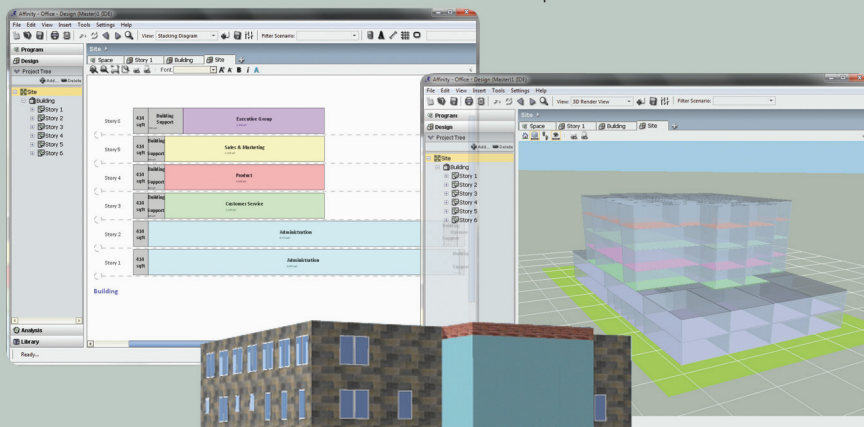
Affinity - Office - Design (Master) (DX)

File Edit View Insert Tools Settings Help

View: Stacking Diagram

Filter Scenario:

Program

Design

Project Tree

Add... Delete

Site

Building

Story 1

Story 2

Story 3

Story 4

Story 5

Story 6

Analysis

Library

Ready...

Site

Space

Story 1

Building

Site

Font

| | | | |
|---|---|---|---|
| Story 6 | 434 sqft | Building Support | Executive Group |
| Story 5 | 434 sqft | Building Support | Sales & Marketing |
| Story 4 | 434 sqft | Building Support | Product |
| Story 3 | 434 sqft | Building Support | Customer Service |
| Story 2 | 434 sqft | | Administration |
| Story 1 | 434 sqft | | Administration |

Building

Affinity - Office - Design (Master) (DX)

File Edit View Insert Tools Settings Help

View: 3D Render View

Filter Scenario:

Program

Design

Project Tree

Add... Delete

Site

Building

Story 1

Story 2

Story 3

Story 4

Story 5

Story 6

Site

Space

Story 1

Building

Site